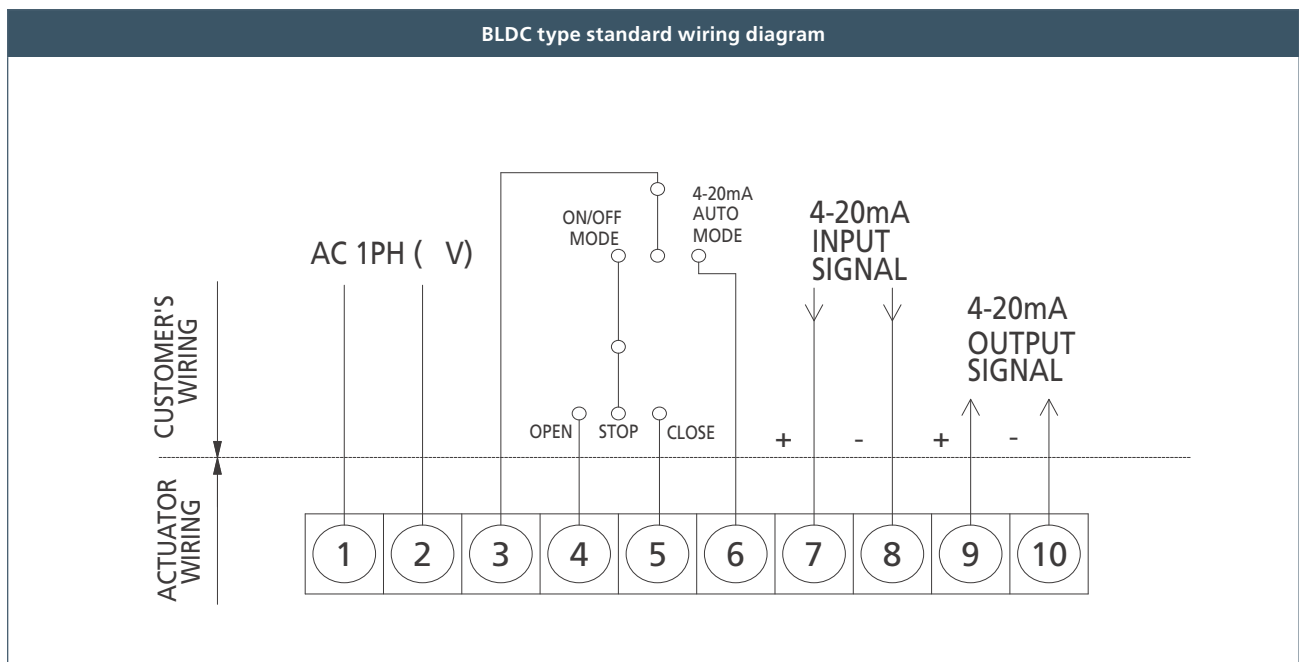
BLDC type standard wiring diagram

4-20mA AUTO MODE

ON/OFF MODE

4-20mA INPUT SIGNAL

AC 1PH (   V)

4-20mA OUTPUT SIGNAL

CUSTOMER'S WIRING

OPEN STOP CLOSE

+ - + -

ACTUATOR WIRING

1 2 3 4 5 6 7 8 9 10